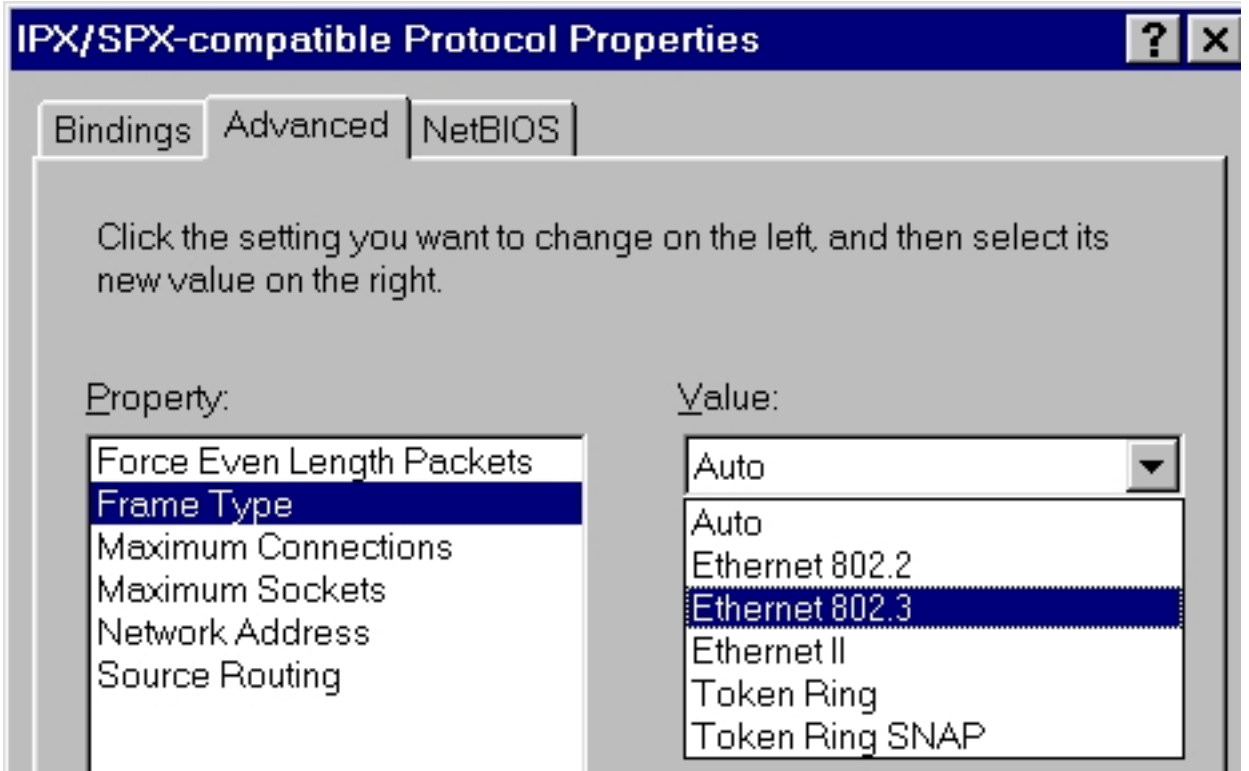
IPX/SPX-compatible Protocol Properties

?

Bindings

Advanced

NetBIOS

Click the setting you want to change on the left, and then select its new value on the right.

Property:

Force Even Length Packets
Frame Type
Maximum Connections
Maximum Sockets
Network Address
Source Routing

Value:

Auto

Auto
Ethernet 802.2
Ethernet 802.3
Ethernet II
Token Ring
Token Ring SNAP